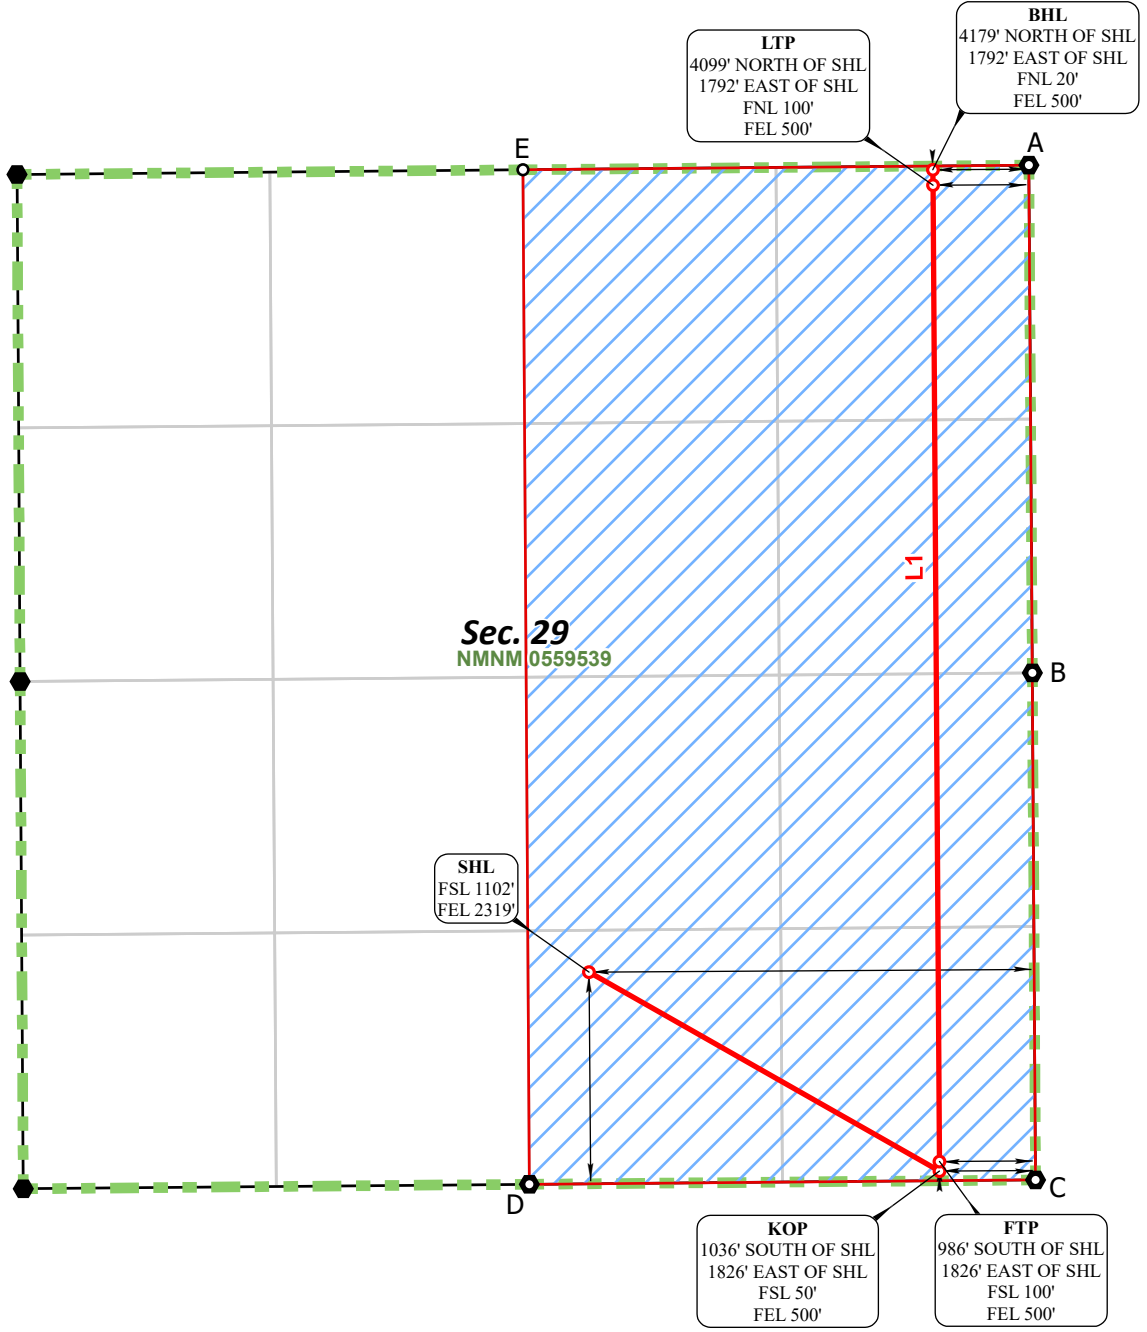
LTP
4099' NORTH OF SHL
1792' EAST OF SHL
FNL 100'
FEL 500'

BHL
4179' NORTH OF SHL
1792' EAST OF SHL
FNL 20'
FEL 500'

E

A

L1

Sec. 29
NMNM 0559539

B

SHL
FSL 1102'
FEL 2319'

D

C

KOP
1036' SOUTH OF SHL
1826' EAST OF SHL
FSL 50'
FEL 500'

FTP
986' SOUTH OF SHL
1826' EAST OF SHL
FSL 100'
FEL 500'